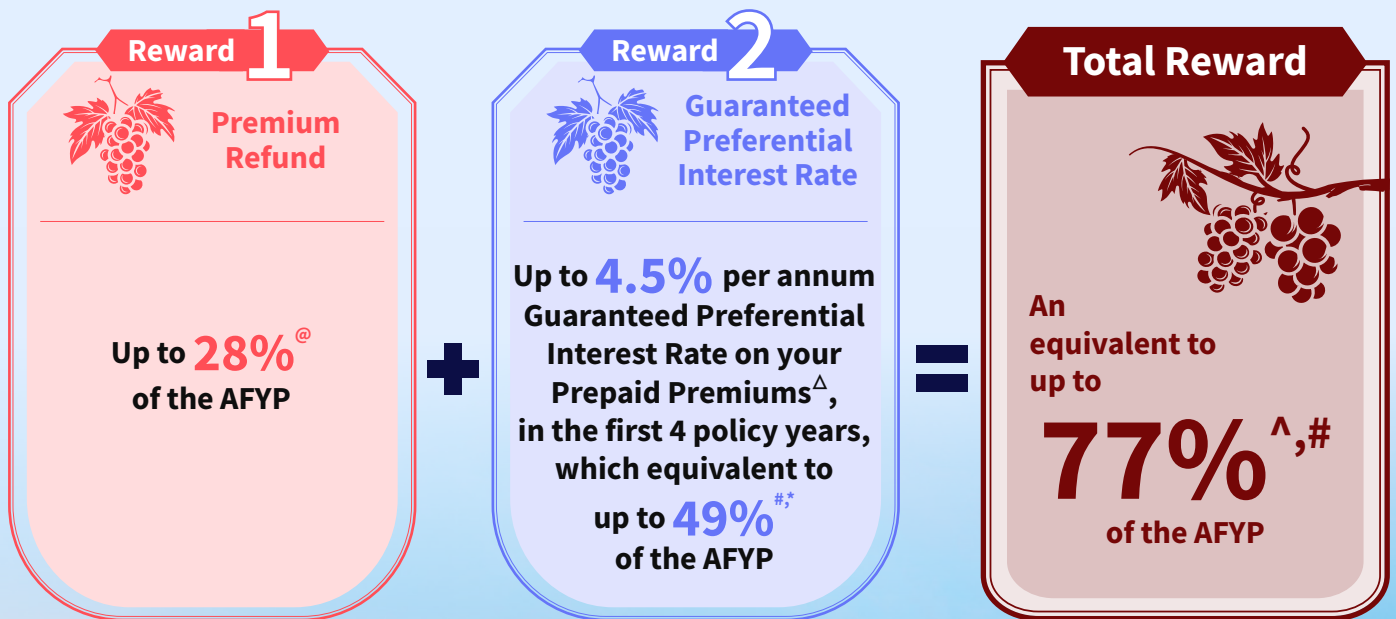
Reward 1

Premium Refund

Up to $28\%^{@}$ of the AFYP

+

Reward 2

Guaranteed Preferential Interest Rate

Up to 4.5% per annum Guaranteed Preferential Interest Rate on your Prepaid Premiums$^{\triangle}$, in the first 4 policy years, which equivalent to up to $49\%^{\#,*}$ of the AFYP

=

Total Reward

An equivalent to up to $77\%^{\wedge,\#}$ of the AFYP